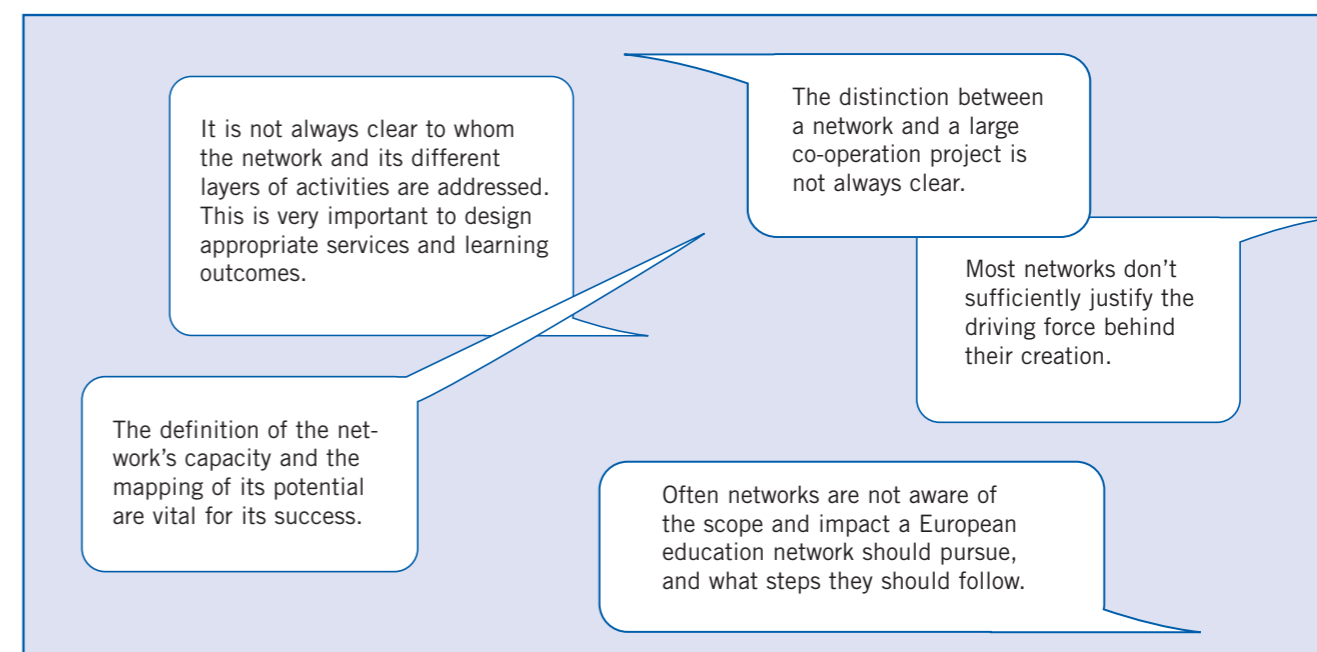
It is not always clear to whom the network and its different layers of activities are addressed. This is very important to design appropriate services and learning outcomes.

The distinction between a network and a large co-operation project is not always clear.

Most networks don't sufficiently justify the driving force behind their creation.

The definition of the network's capacity and the mapping of its potential are vital for its success.

Often networks are not aware of the scope and impact a European education network should pursue, and what steps they should follow.